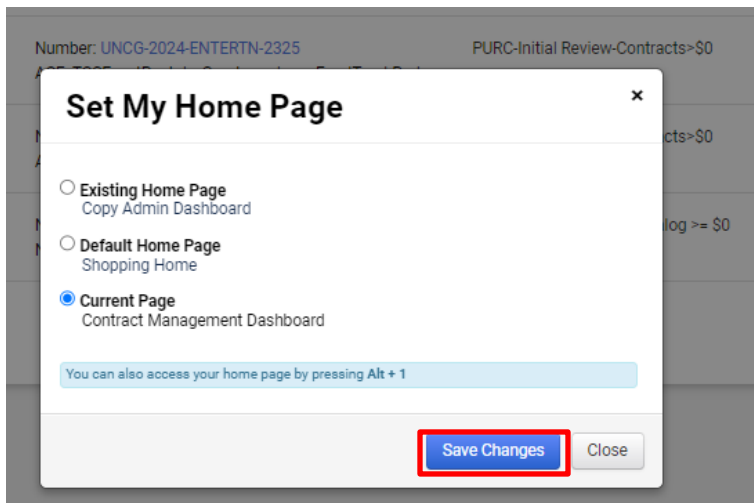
Number: UNCG-2024-ENTERTN-2325

PURC-Initial Review-Contracts>$0

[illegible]

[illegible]cts>$0

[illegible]log >= $0

Set My Home Page

×

Existing Home Page
Copy Admin Dashboard

Default Home Page
Shopping Home

Current Page
Contract Management Dashboard

You can also access your home page by pressing Alt + 1

Save Changes

Close